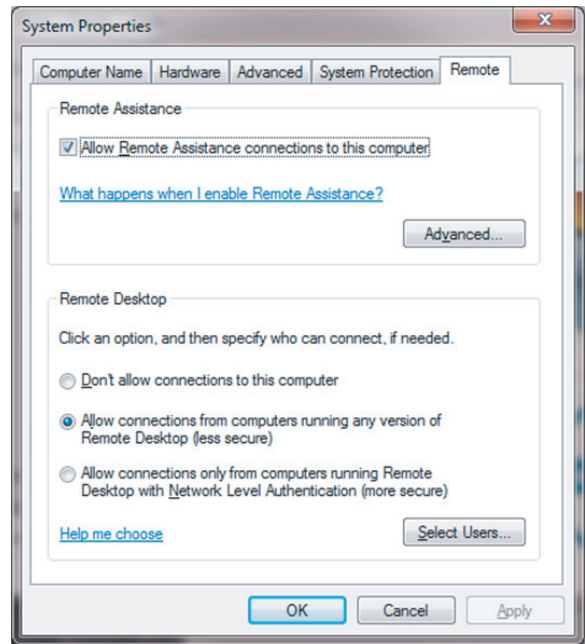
System Properties

Computer Name | Hardware | Advanced | System Protection | Remote

Remote Assistance

Allow Remote Assistance connections to this computer

What happens when I enable Remote Assistance?

Advanced...

Remote Desktop

Click an option, and then specify who can connect, if needed.

Don't allow connections to this computer

Allow connections from computers running any version of Remote Desktop (less secure)

Allow connections only from computers running Remote Desktop with Network Level Authentication (more secure)

Help me choose

Select Users...

OK Cancel Apply